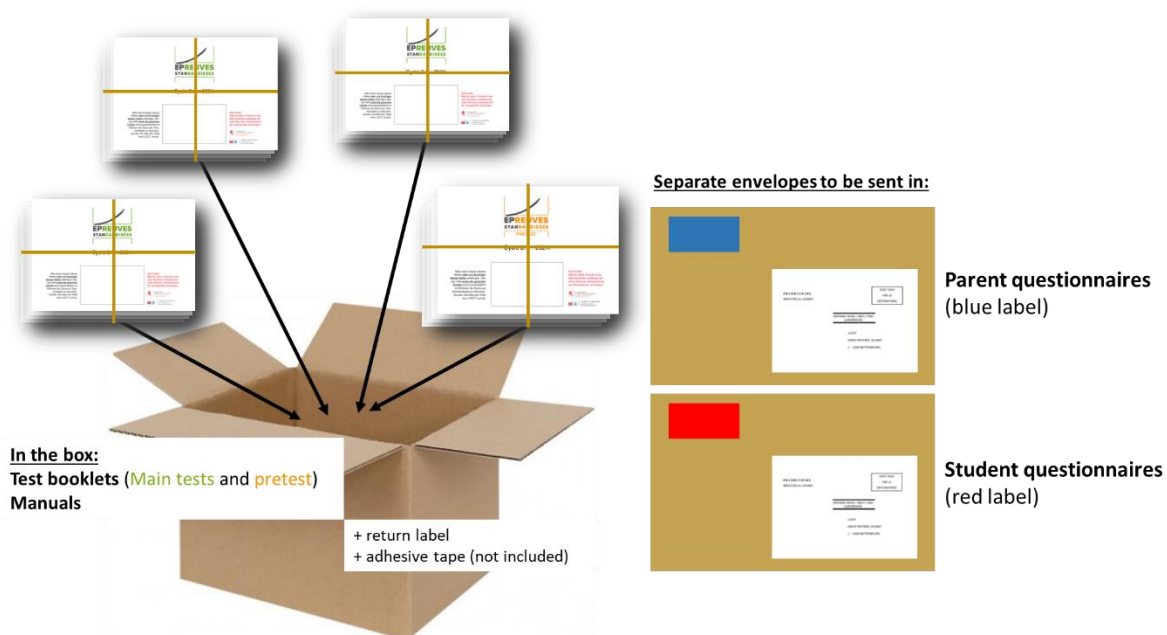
EPREUVES STANDARDISEES

EPREUVES STANDARDISEES

EPREUVES STANDARDISEES

EPREUVES STANDARDISEES

Separate envelopes to be sent in:

Parent questionnaires (blue label)

Student questionnaires (red label)

In the box:
Test booklets (Main tests and pretest)
Manuals

+ return label
+ adhesive tape (not included)